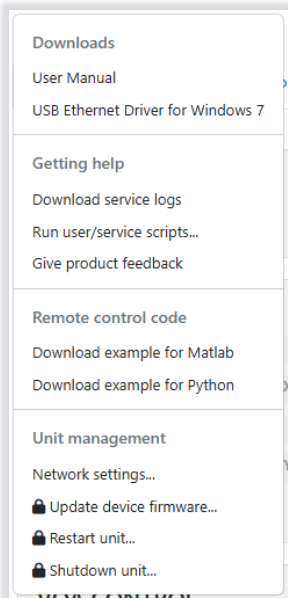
Downloads
User Manual
USB Ethernet Driver for Windows 7

Getting help
Download service logs
Run user/service scripts...
Give product feedback

Remote control code
Download example for Matlab
Download example for Python

Unit management
Network settings...
Update device firmware...
Restart unit...
Shutdown unit...